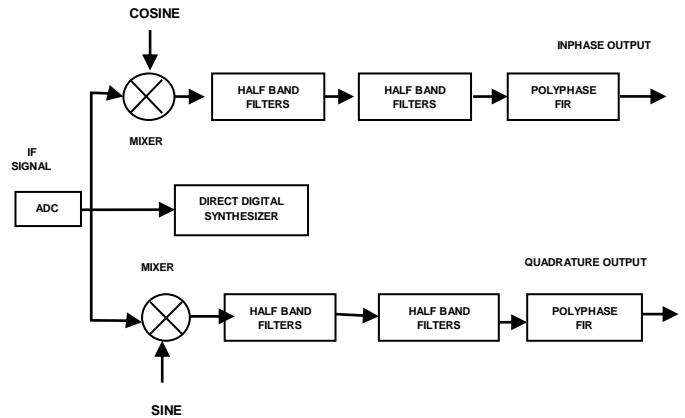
COSINE

INPHASE OUTPUT

HALF BAND FILTERS

HALF BAND FILTERS

POLYPHASE FIR

MIXER

IF SIGNAL

ADC

DIRECT DIGITAL SYNTHESIZER

MIXER

QUADRATURE OUTPUT

HALF BAND FILTERS

HALF BAND FILTERS

POLYPHASE FIR

SINE